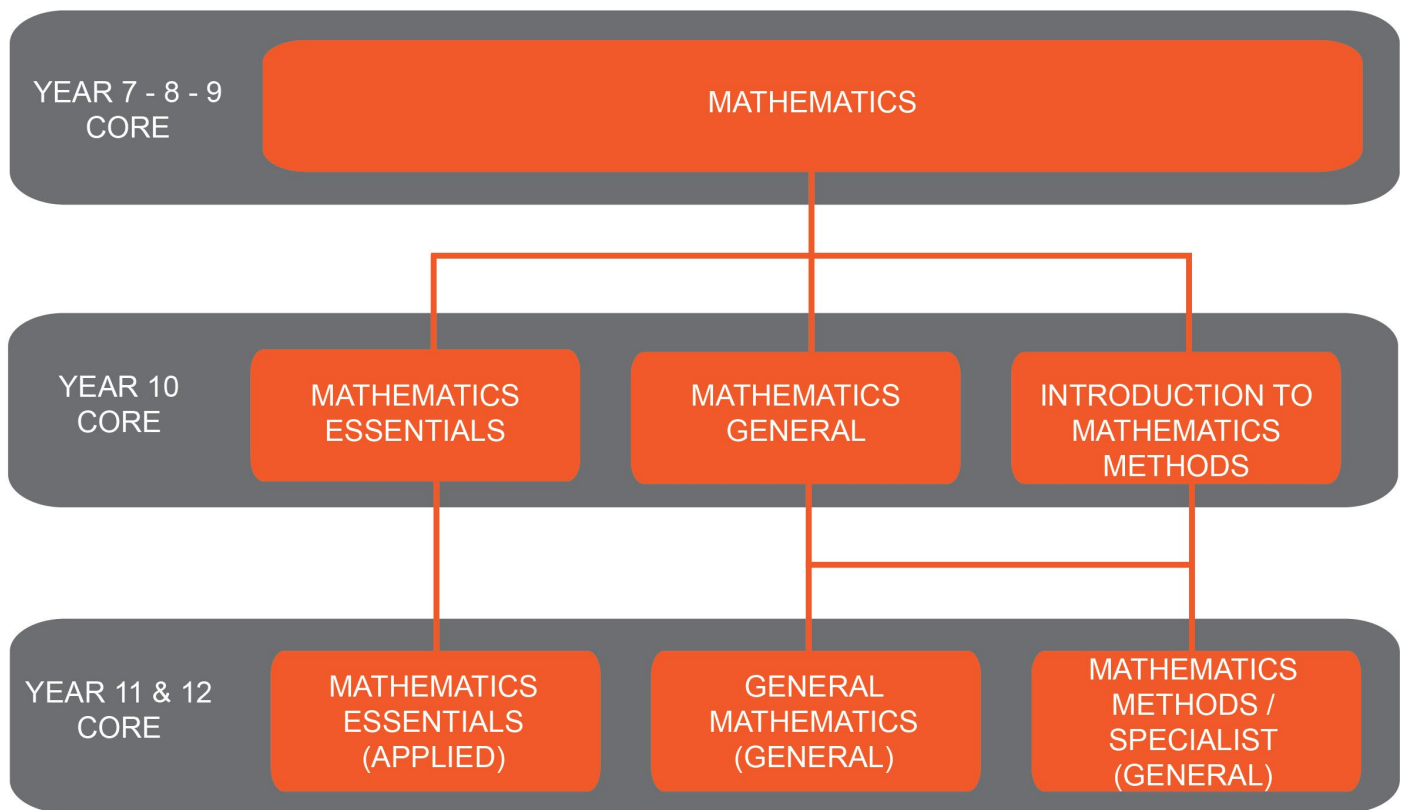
YEAR 7 - 8 - 9
CORE

MATHEMATICS

YEAR 10
CORE

MATHEMATICS ESSENTIALS

MATHEMATICS GENERAL

INTRODUCTION TO MATHEMATICS METHODS

YEAR 11 & 12
CORE

MATHEMATICS ESSENTIALS (APPLIED)

GENERAL MATHEMATICS (GENERAL)

MATHEMATICS METHODS / SPECIALIST (GENERAL)